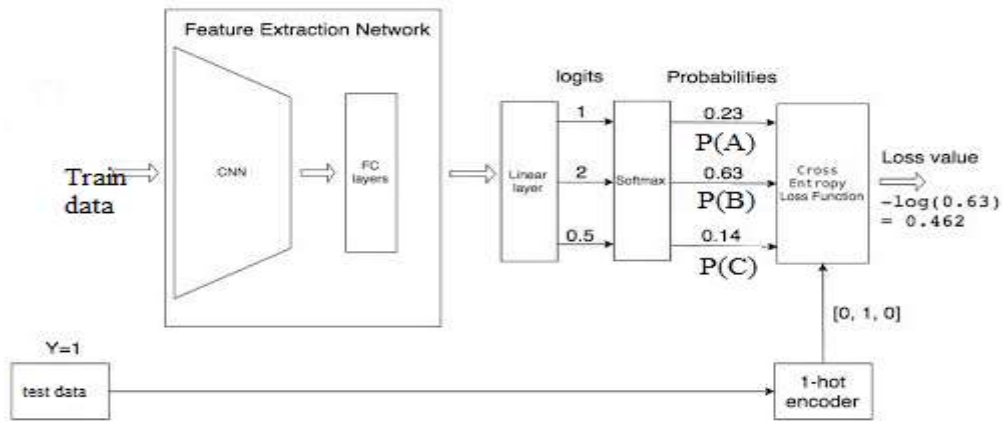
Feature Extraction Network

Train data

CNN

FC layers

Linear layer

logits

1

2

0.5

Softmax

Probabilities

0.23

P(A)

0.63

P(B)

0.14

P(C)

Cross Entropy Loss Function

Loss value

-log(0.63) = 0.462

[0, 1, 0]

Y=1

test data

1-hot encoder